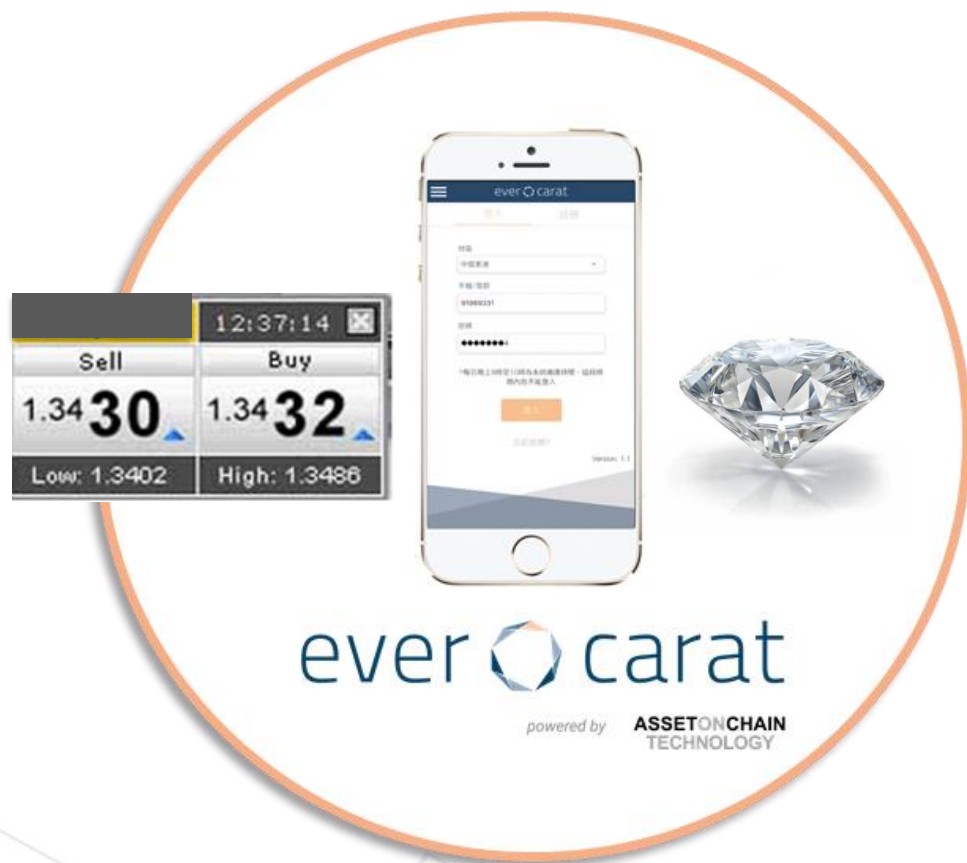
12:37:14

| Sell | Buy |
|---|---|
| 1.34 30 | 1.34 32 |
| Low: 1.3402 | High: 1.3486 |

ever carat

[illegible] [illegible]

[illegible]

中国香港

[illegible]

91069331

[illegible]

••••••••

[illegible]

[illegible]

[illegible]

Version: 1.1

ever carat

powered by ASSETONCHAIN TECHNOLOGY